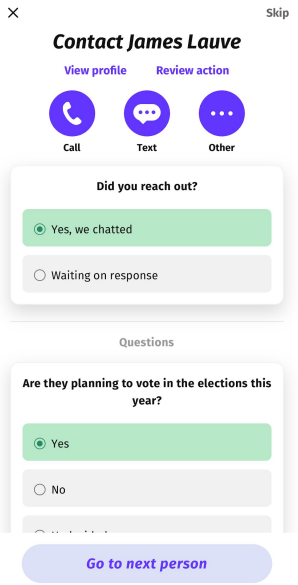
×

Skip

Contact James Lauve

View profile

Review action

Call

Text

Other

Did you reach out?

Yes, we chatted

Waiting on response

Questions

Are they planning to vote in the elections this year?

Yes

No

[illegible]

Go to next person